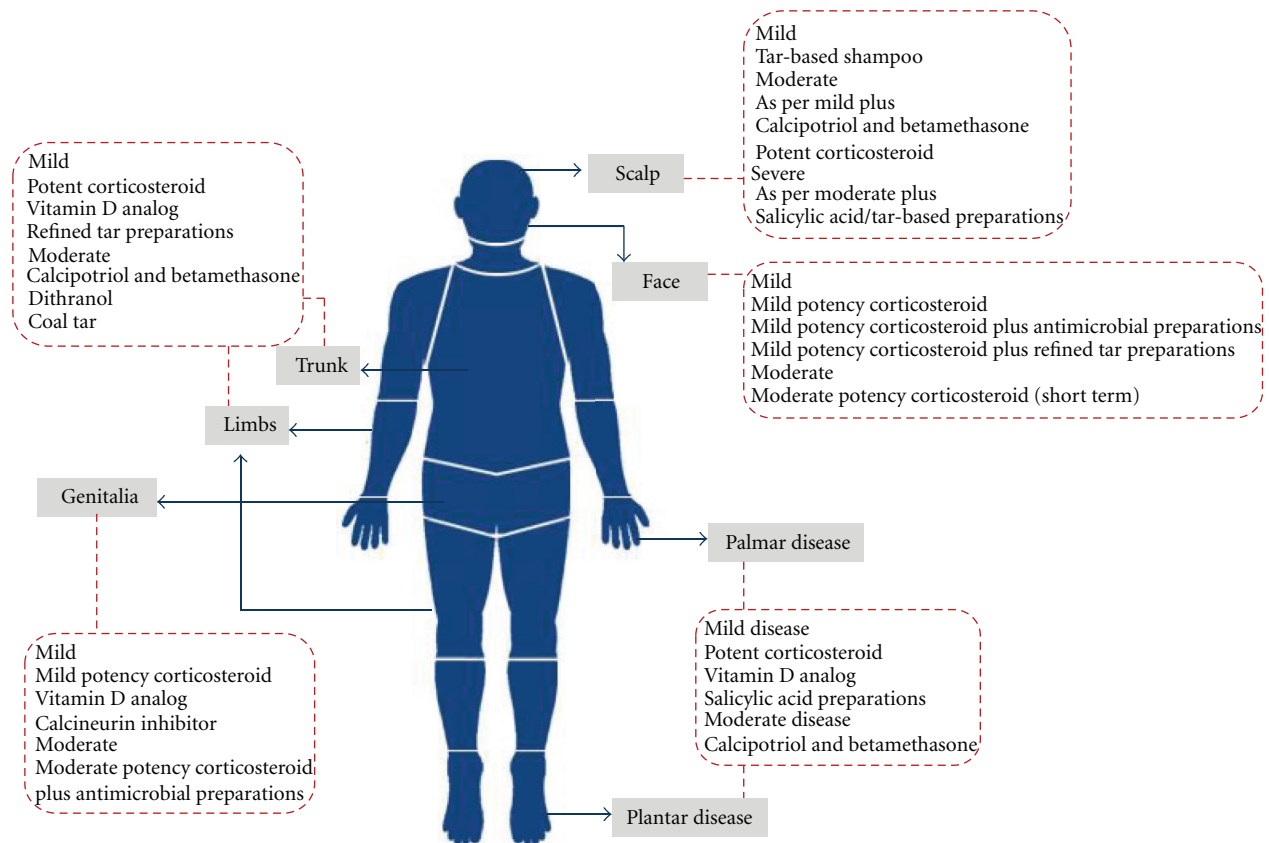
Mild
Tar-based shampoo
Moderate
As per mild plus
Calcipotriol and betamethasone
Potent corticosteroid
Severe
As per moderate plus
Salicylic acid/tar-based preparations

Scalp

Mild
Potent corticosteroid
Vitamin D analog
Refined tar preparations
Moderate
Calcipotriol and betamethasone
Dithranol
Coal tar

Face

Mild
Mild potency corticosteroid
Mild potency corticosteroid plus antimicrobial preparations
Mild potency corticosteroid plus refined tar preparations
Moderate
Moderate potency corticosteroid (short term)

Trunk

Limbs

Genitalia

Palmar disease

Mild disease
Potent corticosteroid
Vitamin D analog
Salicylic acid preparations
Moderate disease
Calcipotriol and betamethasone

Mild
Mild potency corticosteroid
Vitamin D analog
Calcineurin inhibitor
Moderate
Moderate potency corticosteroid
plus antimicrobial preparations

Plantar disease